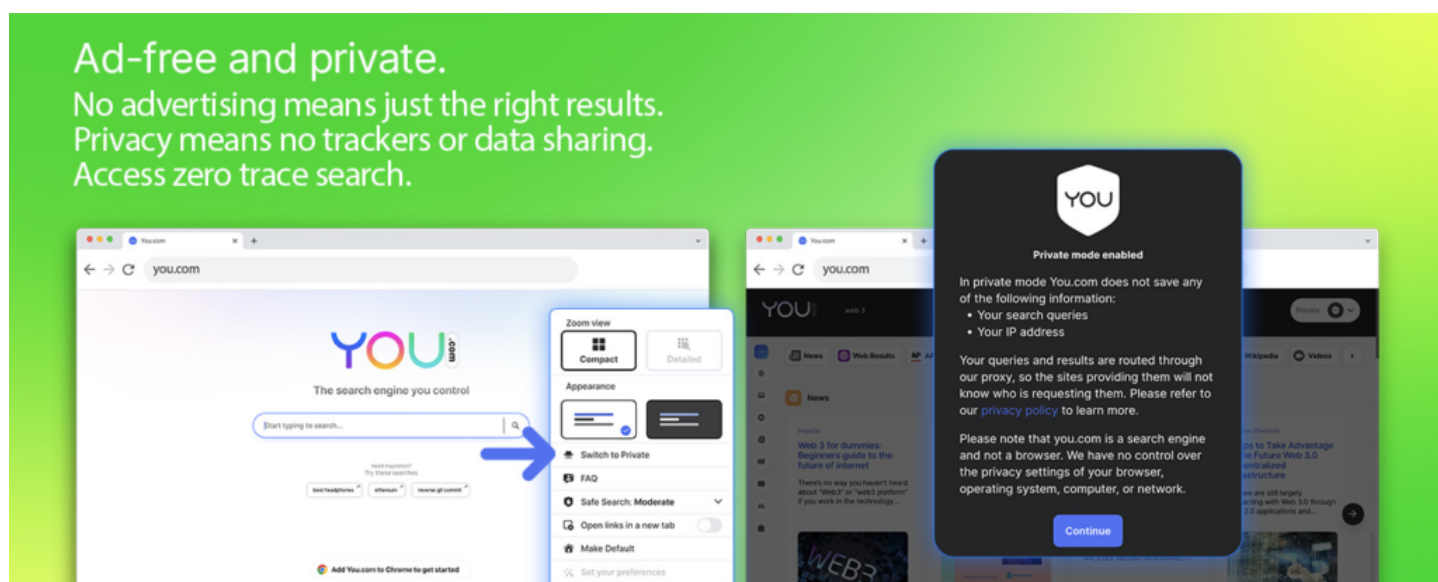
Ad-free and private.
No advertising means just the right results.
Privacy means no trackers or data sharing.
Access zero trace search.

You.com
you.com

YOU .com
The search engine you control
Start typing to search...
Need inspiration? Try these searches
best headphones
ethereum
reverse git commit
Add You.com to Chrome to get started

Zoom view
Compact
Detailed
Appearance
Switch to Private
FAQ
Safe Search: Moderate
Open links in a new tab
Make Default
Set your preferences

You.com
you.com
YOU
web 3
Private
News
Web Results
Wikipedia
Videos
News
Web 3 for dummies: Beginners guide to the future of internet
There's no way you haven't heard about "Web3" or "web3 platform" if you work in the technology...
ps to Take Advantage e Future Web 3.0 ntralized structure
es are still largely acting with Web 3.0 through 2.0 applications and...

YOU
Private mode enabled
In private mode You.com does not save any of the following information:
• Your search queries
• Your IP address
Your queries and results are routed through our proxy, so the sites providing them will not know who is requesting them. Please refer to our privacy policy to learn more.
Please note that you.com is a search engine and not a browser. We have no control over the privacy settings of your browser, operating system, computer, or network.
Continue